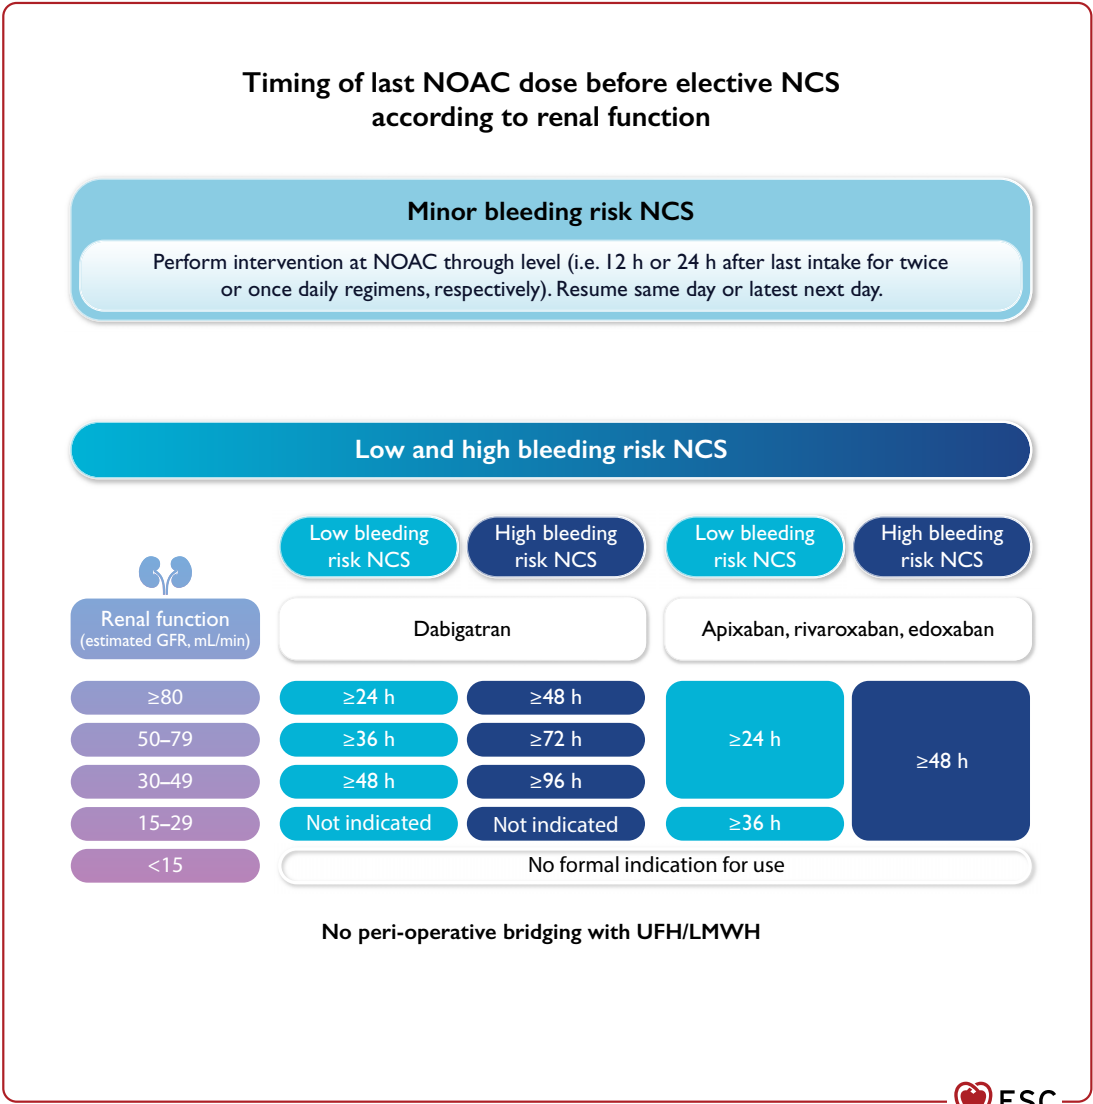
Timing of last NOAC dose before elective NCS according to renal function

Minor bleeding risk NCS

Perform intervention at NOAC through level (i.e. 12 h or 24 h after last intake for twice or once daily regimens, respectively). Resume same day or latest next day.

Low and high bleeding risk NCS

| Renal function (estimated GFR, mL/min) | Dabigatran: Low bleeding risk NCS | Dabigatran: High bleeding risk NCS | Apixaban, rivaroxaban, edoxaban: Low bleeding risk NCS | Apixaban, rivaroxaban, edoxaban: High bleeding risk NCS |
|---|---|---|---|---|
| ≥80 | ≥24 h | ≥48 h | ≥24 h | ≥48 h |
| 50–79 | ≥36 h | ≥72 h | ≥24 h | ≥48 h |
| 30–49 | ≥48 h | ≥96 h | ≥24 h | ≥48 h |
| 15–29 | Not indicated | Not indicated | ≥36 h | ≥48 h |
| <15 | No formal indication for use | | | |

No peri-operative bridging with UFH/LMWH

ESC